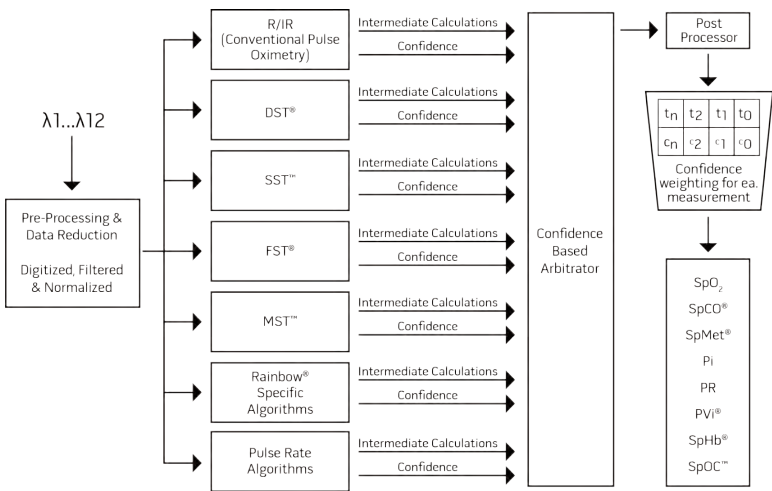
λ1...λ12

Pre-Processing & Data Reduction

Digitized, Filtered & Normalized

R/IR (Conventional Pulse Oximetry)

Intermediate Calculations

Confidence

DST®

Intermediate Calculations

Confidence

SST™

Intermediate Calculations

Confidence

FST®

Intermediate Calculations

Confidence

MST™

Intermediate Calculations

Confidence

Rainbow® Specific Algorithms

Intermediate Calculations

Confidence

Pulse Rate Algorithms

Intermediate Calculations

Confidence

Confidence Based Arbitrator

Post Processor

| $t_n$ | $t_2$ | $t_1$ | $t_0$ |
|---|---|---|---|
| $c_n$ | $c_2$ | $c_1$ | $c_0$ |

Confidence weighting for ea. measurement

$SpO_2$

SpCO®

SpMet®

Pi

PR

PVi®

SpHb®

SpOC™